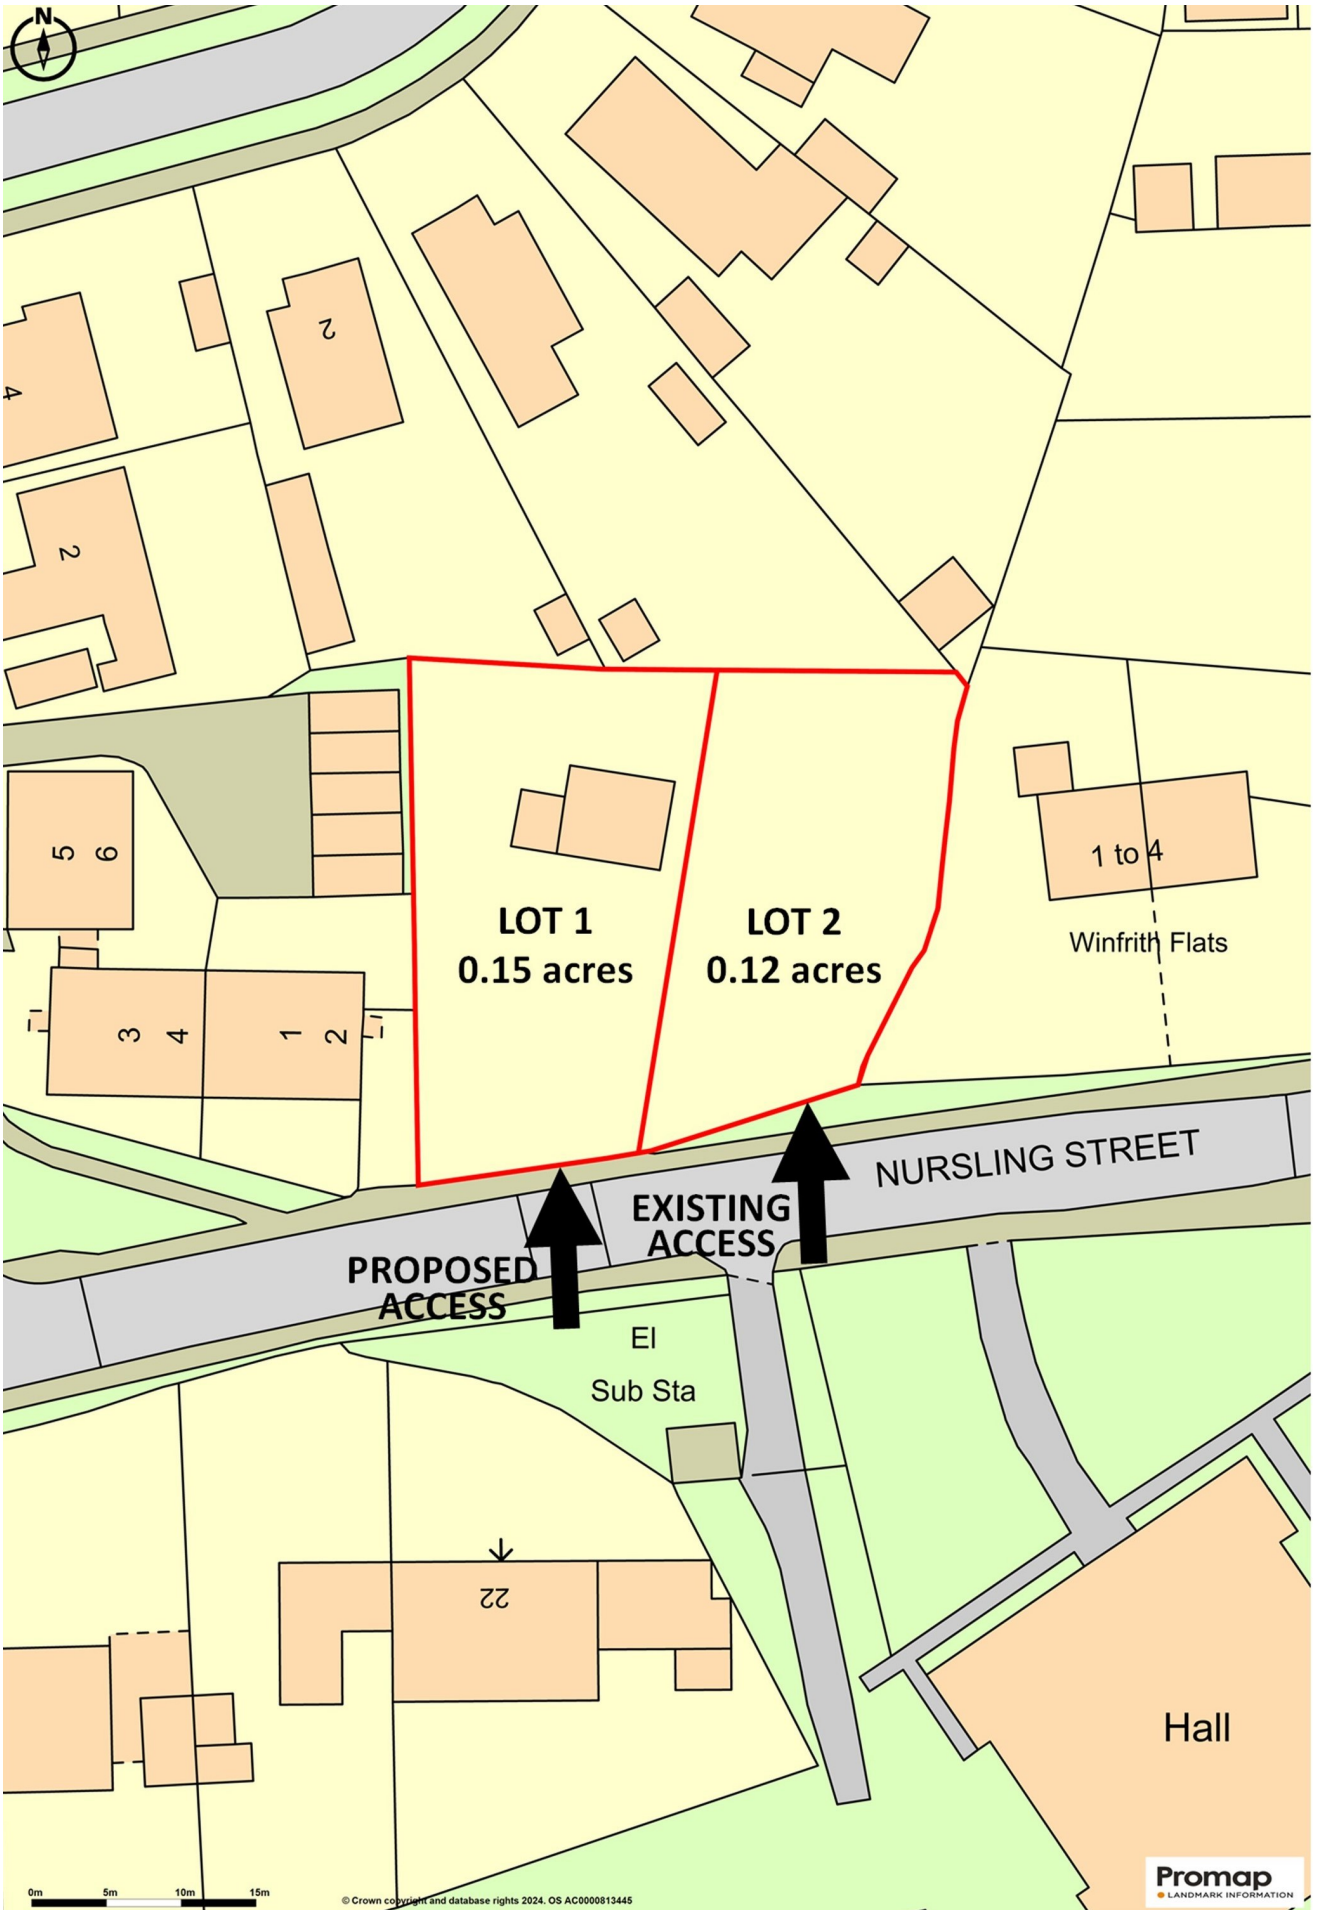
N

2

4

2

5
6

3
4

1
2

LOT 1
0.15 acres

LOT 2
0.12 acres

1 to 4

Winfrith Flats

NURSLING STREET

EXISTING ACCESS

PROPOSED ACCESS

El

Sub Sta

22

Hall

0m 5m 10m 15m

© Crown copyright and database rights 2024. OS AC0000813445

Promap
LANDMARK INFORMATION